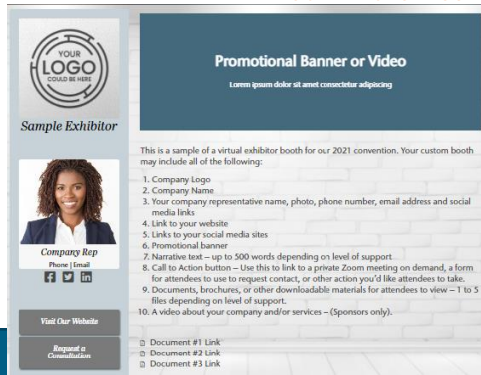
YOUR
LOGO
COULD BE HERE

Sample Exhibitor

Company Rep
Phone | Email

Visit Our Website

Request a Consultation

Promotional Banner or Video

Lorem ipsum dolor sit amet consectetur adipiscing

This is a sample of a virtual exhibitor booth for our 2021 convention. Your custom booth may include all of the following:

1. Company Logo
2. Company Name
3. Your company representative name, photo, phone number, email address and social media links
4. Link to your website
5. Links to your social media sites
6. Promotional banner
7. Narrative text – up to 500 words depending on level of support
8. Call to Action button – Use this to link to a private Zoom meeting on demand, a form for attendees to use to request contact, or other action you'd like attendees to take.
9. Documents, brochures, or other downloadable materials for attendees to view – 1 to 5 files depending on level of support.
10. A video about your company and/or services – (Sponsors only).

Document #1 Link
Document #2 Link
Document #3 Link